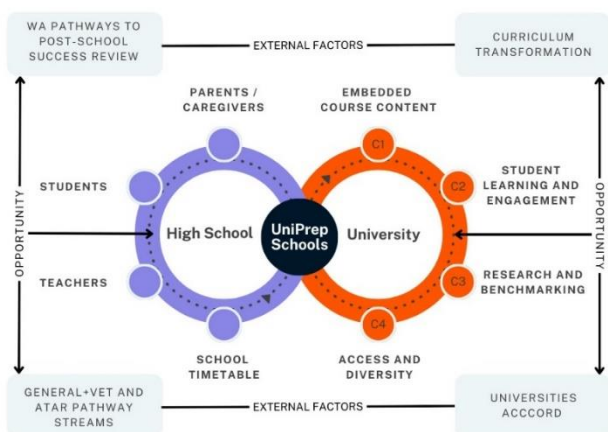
WA PATHWAYS TO POST-SCHOOL SUCCESS REVIEW

EXTERNAL FACTORS

CURRICULUM TRANSFORMATION

PARENTS / CAREGIVERS

EMBEDDED COURSE CONTENT

OPPORTUNITY

STUDENTS

C1

C2

STUDENT LEARNING AND ENGAGEMENT

OPPORTUNITY

High School

UniPrep Schools

University

TEACHERS

C3

RESEARCH AND BENCHMARKING

C4

SCHOOL TIMETABLE

ACCESS AND DIVERSITY

GENERAL+VET AND ATAR PATHWAY STREAMS

EXTERNAL FACTORS

UNIVERSITIES ACCCORD